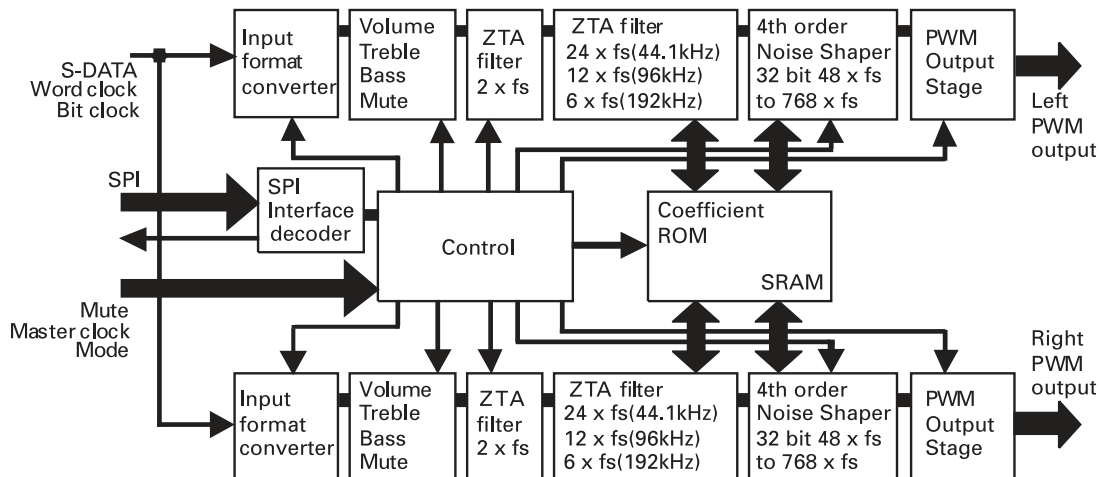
S-DATA
Word clock
Bit clock

Input format converter

Volume
Treble
Bass
Mute

ZTA filter
2 x fs

ZTA filter
24 x fs(44.1kHz)
12 x fs(96kHz)
6 x fs(192kHz)

4th order
Noise Shaper
32 bit 48 x fs
to 768 x fs

PWM
Output
Stage

Left
PWM
output

SPI

SPI
Interface
decoder

Control

Coefficient
ROM

SRAM

Mute
Master clock
Mode

Right
PWM
output

Input format converter

Volume
Treble
Bass
Mute

ZTA filter
2 x fs

ZTA filter
24 x fs(44.1kHz)
12 x fs(96kHz)
6 x fs(192kHz)

4th order
Noise Shaper
32 bit 48 x fs
to 768 x fs

PWM
Output
Stage